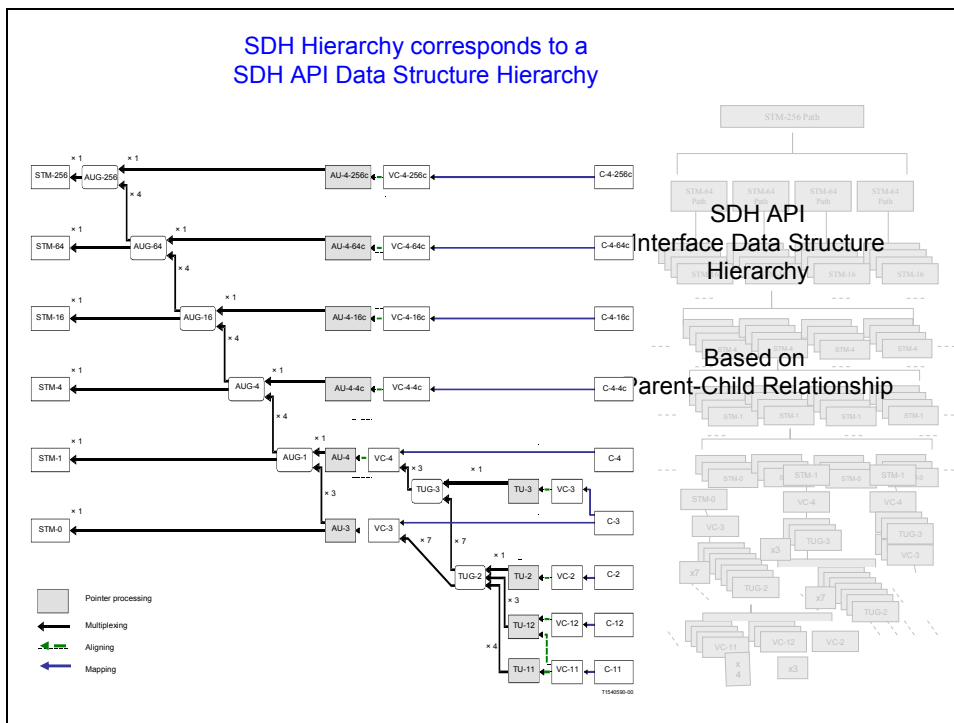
SDH Hierarchy corresponds to a
SDH API Data Structure Hierarchy

STM-256 Path

STM-64 Path
STM-64 Path
STM-64 Path
STM-64 Path

SDH API
Interface Data Structure
Hierarchy

STM-16
STM-16

Based on
Parent-Child Relationship

STM-4
STM-4

STM-1
STM-1
STM-1
STM-1

STM-0
STM-1
STM-0
STM-1
STM-0
VC-4
VC-4
VC-3
TUG-3
TUG-3
VC-3
x3
x7
TUG-2
x7
TUG-2
VC-11
VC-12
VC-2
x 4
x3

× 1
× 1
STM-256
AUG-256
AU-4-256c
VC-4-256c
C-4-256c
× 4
× 1
STM-64
AUG-64
AU-4-64c
VC-4-64c
C-4-64c
× 4
× 1
× 1
STM-16
AUG-16
AU-4-16c
VC-4-16c
C-4-16c
× 4
× 1
× 1
STM-4
AUG-4
AU-4-4c
VC-4-4c
C-4-4c
× 4
× 1
× 1
STM-1
AUG-1
AU-4
VC-4
C-4
× 3
× 1
TUG-3
TU-3
VC-3
× 3
× 1
C-3
STM-0
AU-3
VC-3
× 7
× 7
× 1
TUG-2
TU-2
VC-2
C-2
× 3
TU-12
VC-12
C-12
× 4
TU-11
VC-11
C-11

Pointer processing
Multiplexing
Aligning
Mapping

T1540590-00